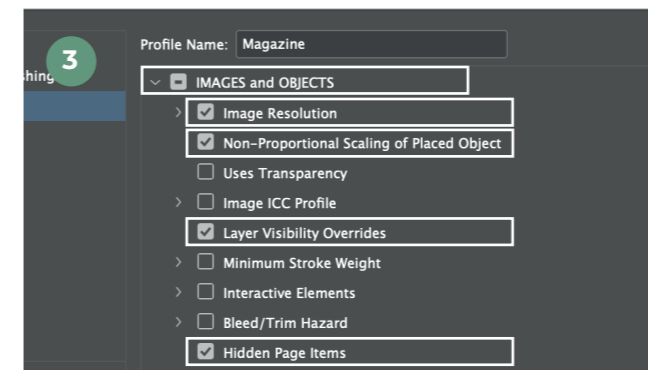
3

shing

Profile Name: Magazine

IMAGES and OBJECTS

Image Resolution

Non-Proportional Scaling of Placed Object

Uses Transparency

Image ICC Profile

Layer Visibility Overrides

Minimum Stroke Weight

Interactive Elements

Bleed/Trim Hazard

Hidden Page Items